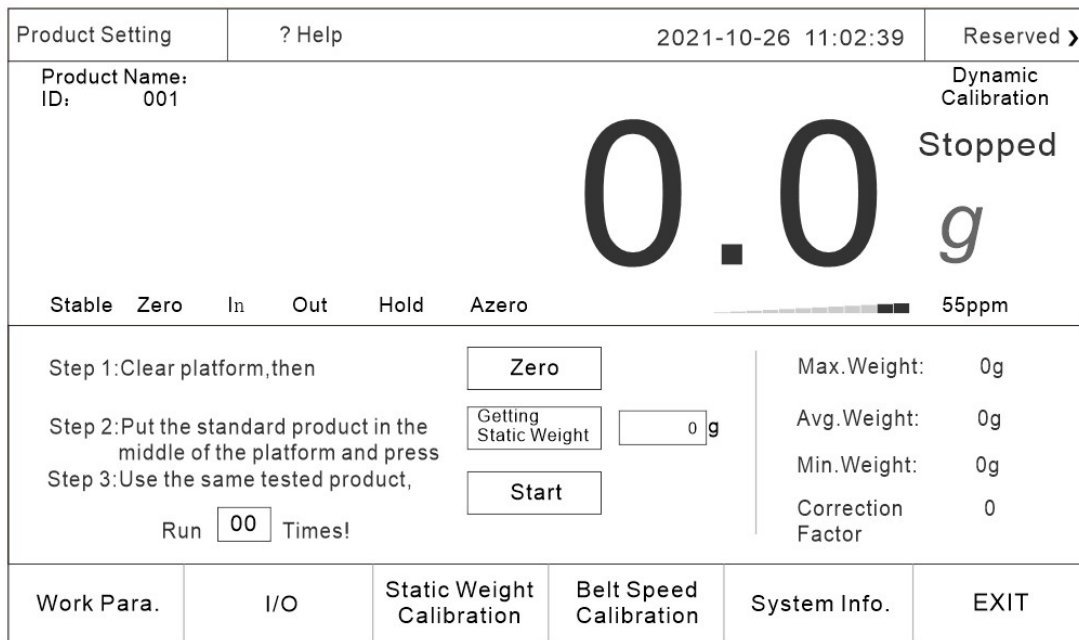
Product Setting | ? Help | 2021-10-26 11:02:39 | Reserved ›

Product Name:
ID: 001

Dynamic Calibration

0.0

Stopped

g

Stable Zero In Out Hold Azero

55ppm

Step 1:Clear platform,then

Zero

Step 2:Put the standard product in the middle of the platform and press

Getting Static Weight

0 g

Step 3:Use the same tested product,

Start

Run 00 Times!

Max.Weight: 0g

Avg.Weight: 0g

Min.Weight: 0g

Correction Factor 0

| Work Para. | I/O | Static Weight Calibration | Belt Speed Calibration | System Info. | EXIT |